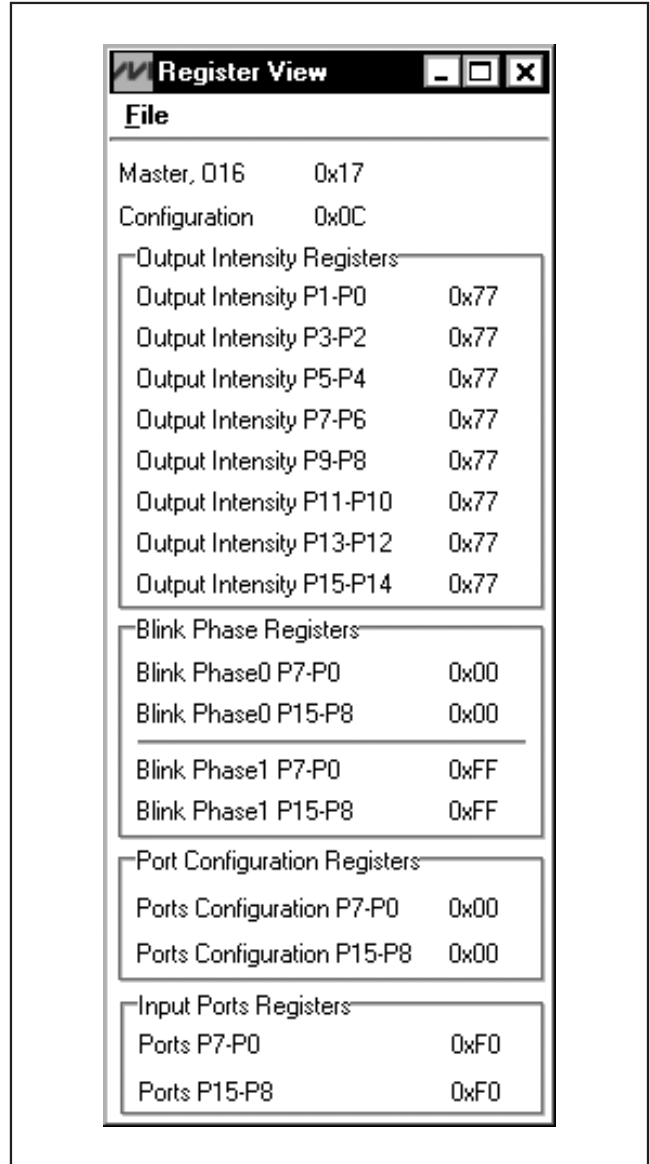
Register View

File

Master, O16 0x17

Configuration 0x0C

Output Intensity Registers

Output Intensity P1-P0 0x77

Output Intensity P3-P2 0x77

Output Intensity P5-P4 0x77

Output Intensity P7-P6 0x77

Output Intensity P9-P8 0x77

Output Intensity P11-P10 0x77

Output Intensity P13-P12 0x77

Output Intensity P15-P14 0x77

Blink Phase Registers

Blink Phase0 P7-P0 0x00

Blink Phase0 P15-P8 0x00

Blink Phase1 P7-P0 0xFF

Blink Phase1 P15-P8 0xFF

Port Configuration Registers

Ports Configuration P7-P0 0x00

Ports Configuration P15-P8 0x00

Input Ports Registers

Ports P7-P0 0xF0

Ports P15-P8 0xF0